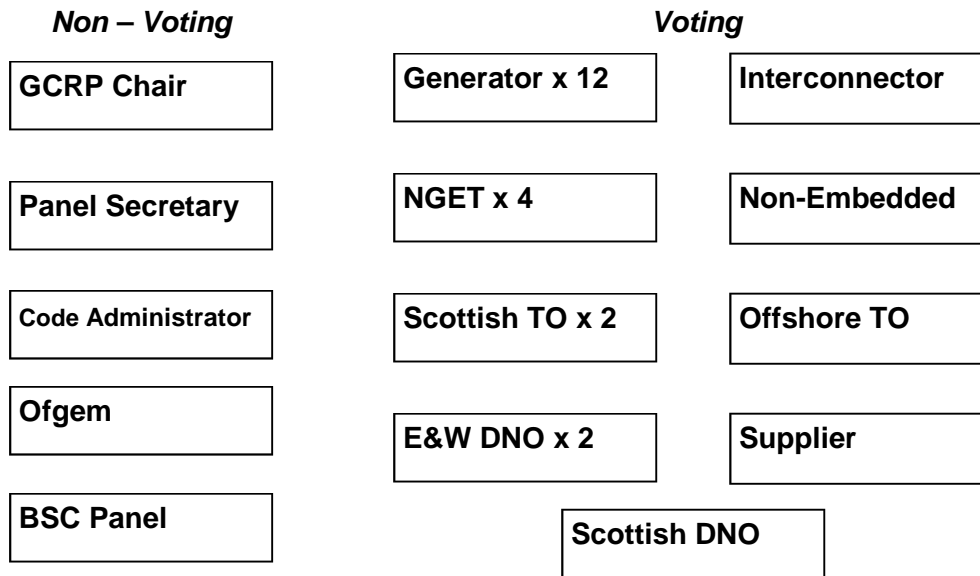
Non – Voting

GCRP Chair

Panel Secretary

Code Administrator

Ofgem

BSC Panel

Voting

Generator x 12

Interconnector

NGET x 4

Non-Embedded

Scottish TO x 2

Offshore TO

E&W DNO x 2

Supplier

Scottish DNO